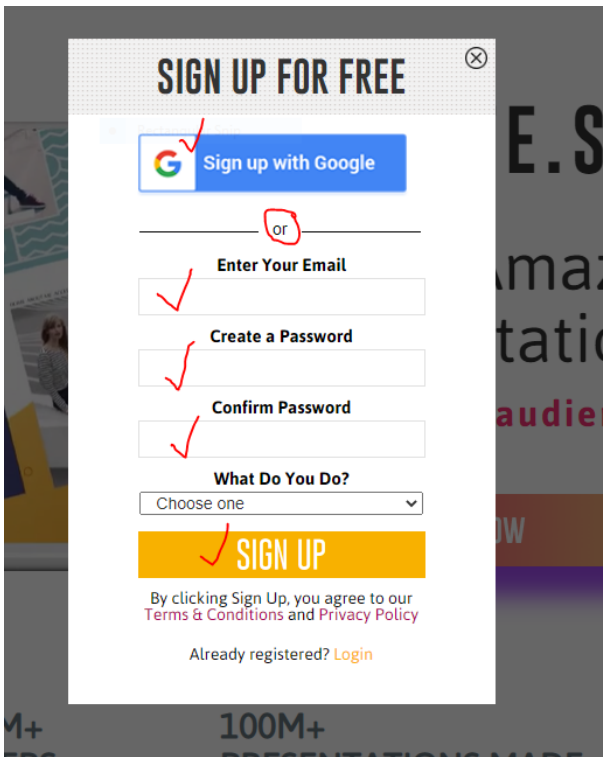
SIGN UP FOR FREE

Sign up with Google

or

Enter Your Email

Create a Password

Confirm Password

What Do You Do?

Choose one

SIGN UP

By clicking Sign Up, you agree to our Terms & Conditions and Privacy Policy

Already registered? Login

E.S

Amaz
tatio

audie

OW

M+

100M+
PRESENTATIONS MADE